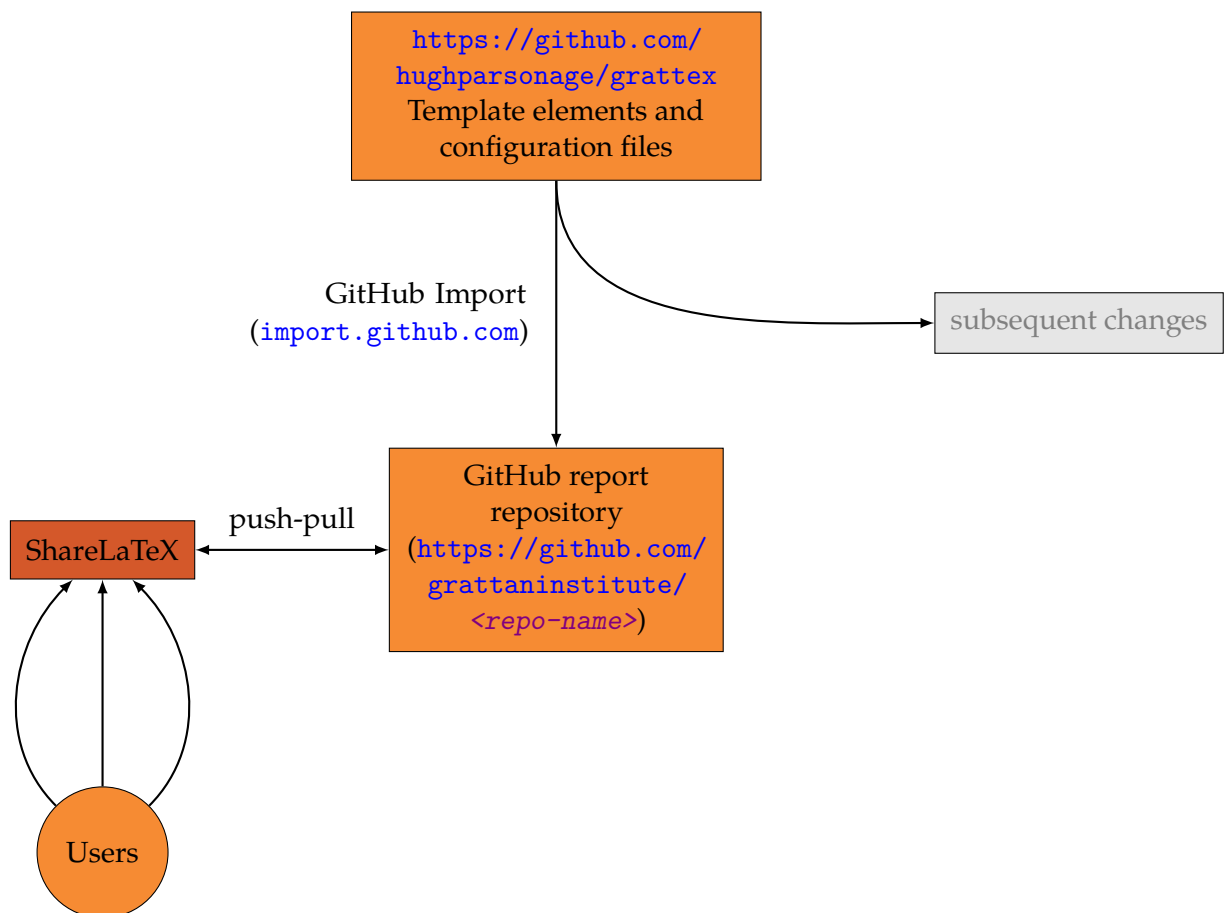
https://github.com/hughparsonage/grattex
Template elements and configuration files

GitHub Import
(import.github.com)

subsequent changes

GitHub report repository
(https://github.com/grattaninstitute/<repo-name>)

push-pull

ShareLaTeX

Users